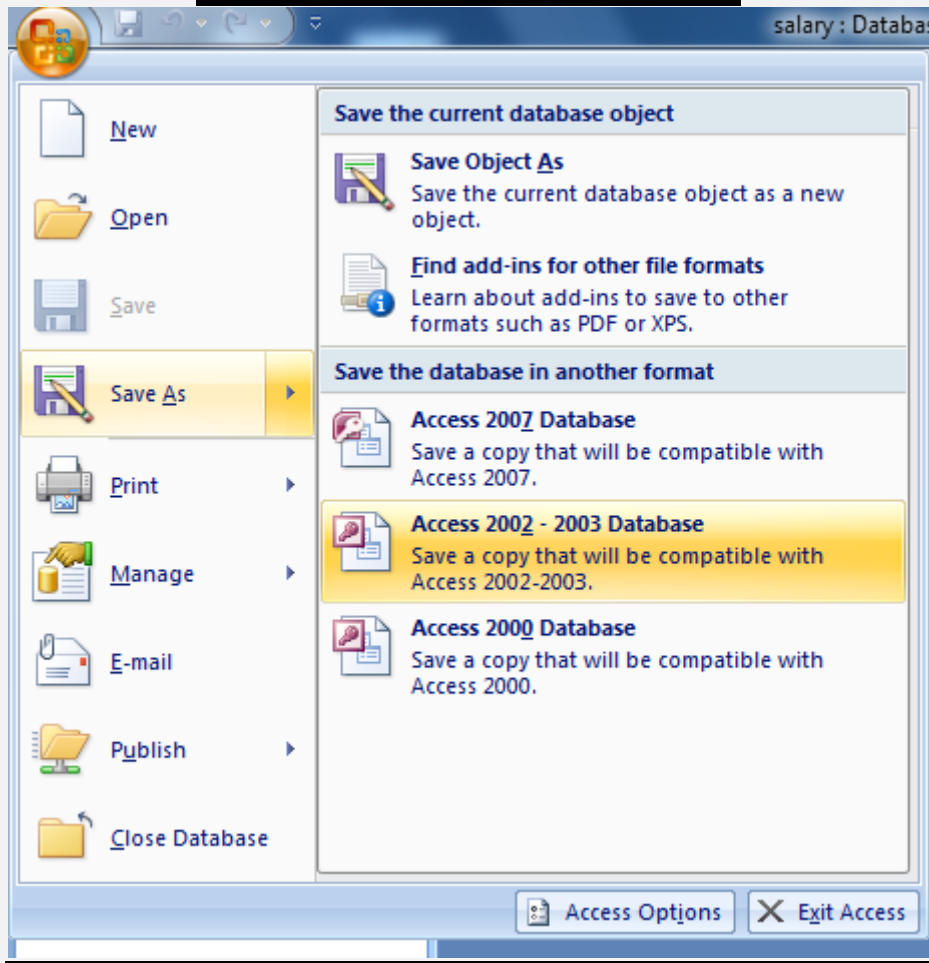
salary : Databas

New

Open

Save

Save As

Print

Manage

E-mail

Publish

Close Database

Save the current database object

Save Object As
Save the current database object as a new object.

Find add-ins for other file formats
Learn about add-ins to save to other formats such as PDF or XPS.

Save the database in another format

Access 2007 Database
Save a copy that will be compatible with Access 2007.

Access 2002 - 2003 Database
Save a copy that will be compatible with Access 2002-2003.

Access 2000 Database
Save a copy that will be compatible with Access 2000.

Access Options

Exit Access